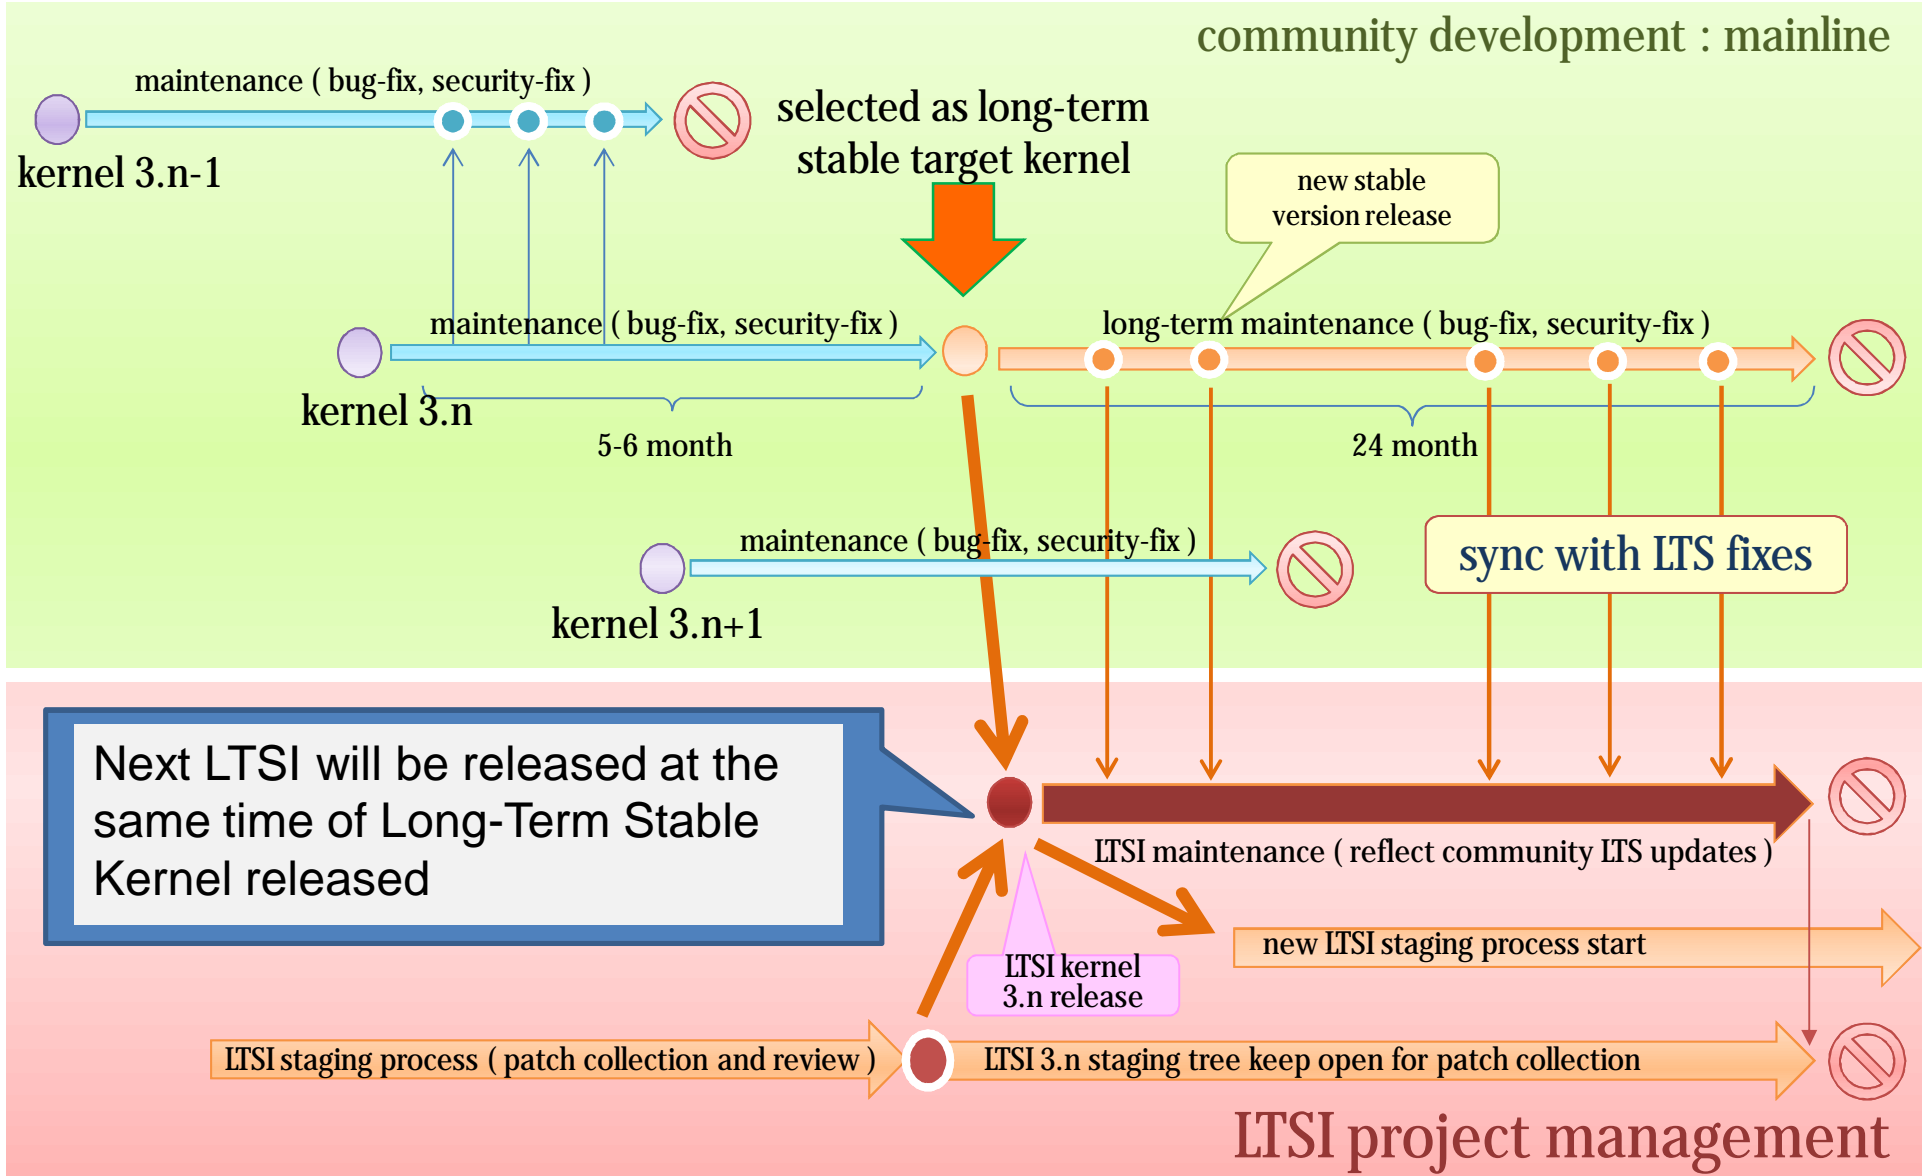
community development : mainline

maintenance ( bug-fix, security-fix )

kernel 3.n-1

selected as long-term stable target kernel

new stable version release

maintenance ( bug-fix, security-fix )

long-term maintenance ( bug-fix, security-fix )

kernel 3.n

5-6 month

24 month

maintenance ( bug-fix, security-fix )

sync with LTS fixes

kernel 3.n+1

Next LTSI will be released at the same time of Long-Term Stable Kernel released

LTSI maintenance ( reflect community LTS updates )

new LTSI staging process start

LTSI kernel 3.n release

LTSI staging process ( patch collection and review )

LTSI 3.n staging tree keep open for patch collection

LTSI project management